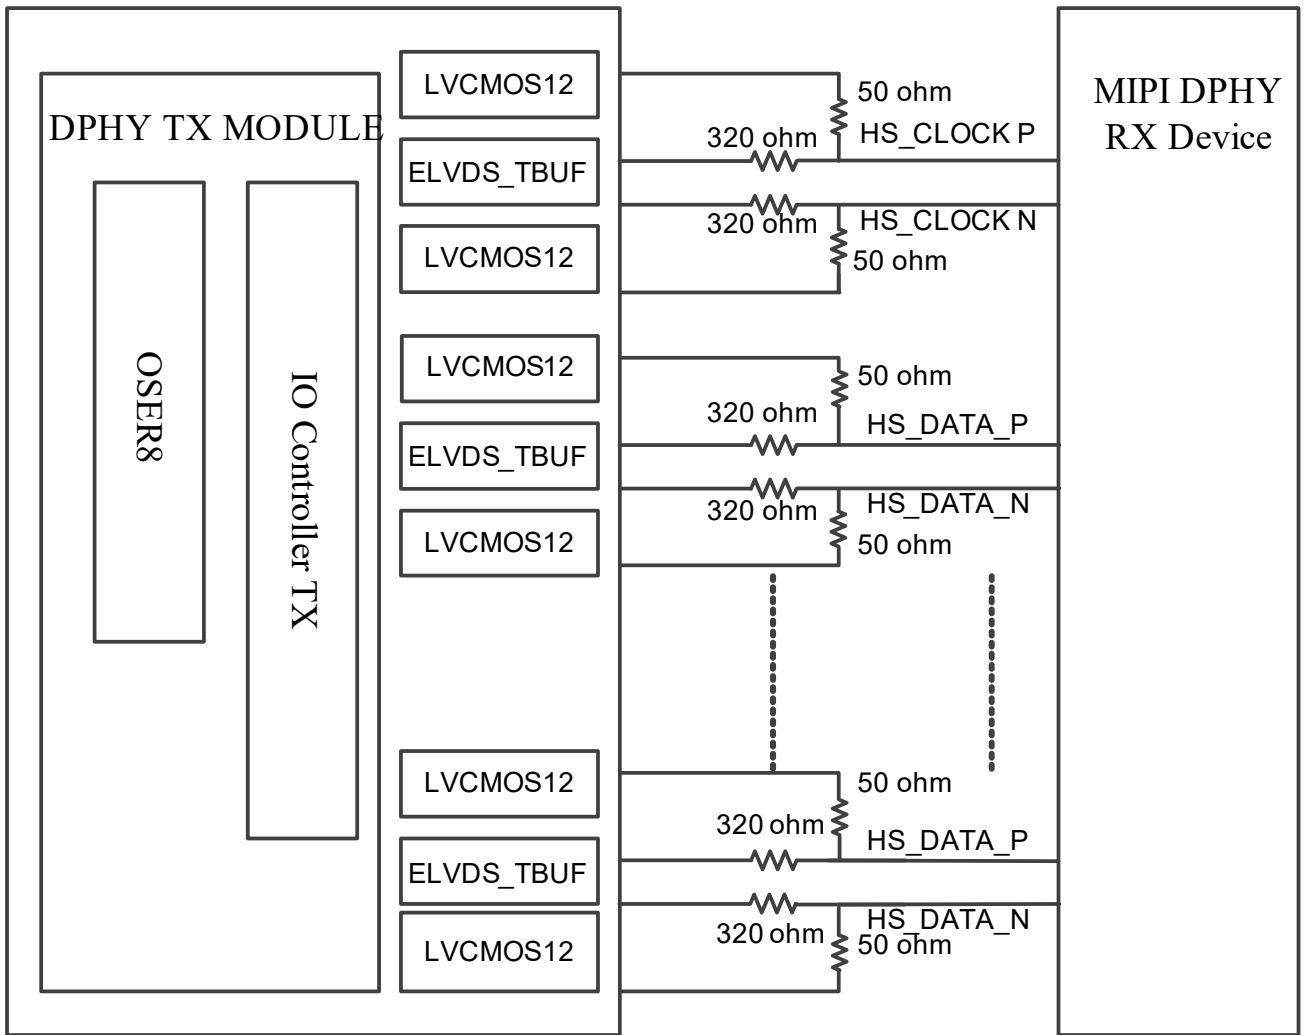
DPHY TX MODULE

OSER8

IO Controller TX

LVCMOS12

ELVDS_TBUF

LVCMOS12

LVCMOS12

ELVDS_TBUF

LVCMOS12

LVCMOS12

ELVDS_TBUF

LVCMOS12

50 ohm

320 ohm

HS_CLOCK P

320 ohm

HS_CLOCK N

50 ohm

50 ohm

320 ohm

HS_DATA_P

320 ohm

HS_DATA_N

50 ohm

50 ohm

320 ohm

HS_DATA_P

320 ohm

HS_DATA_N

50 ohm

MIPI DPHY RX Device